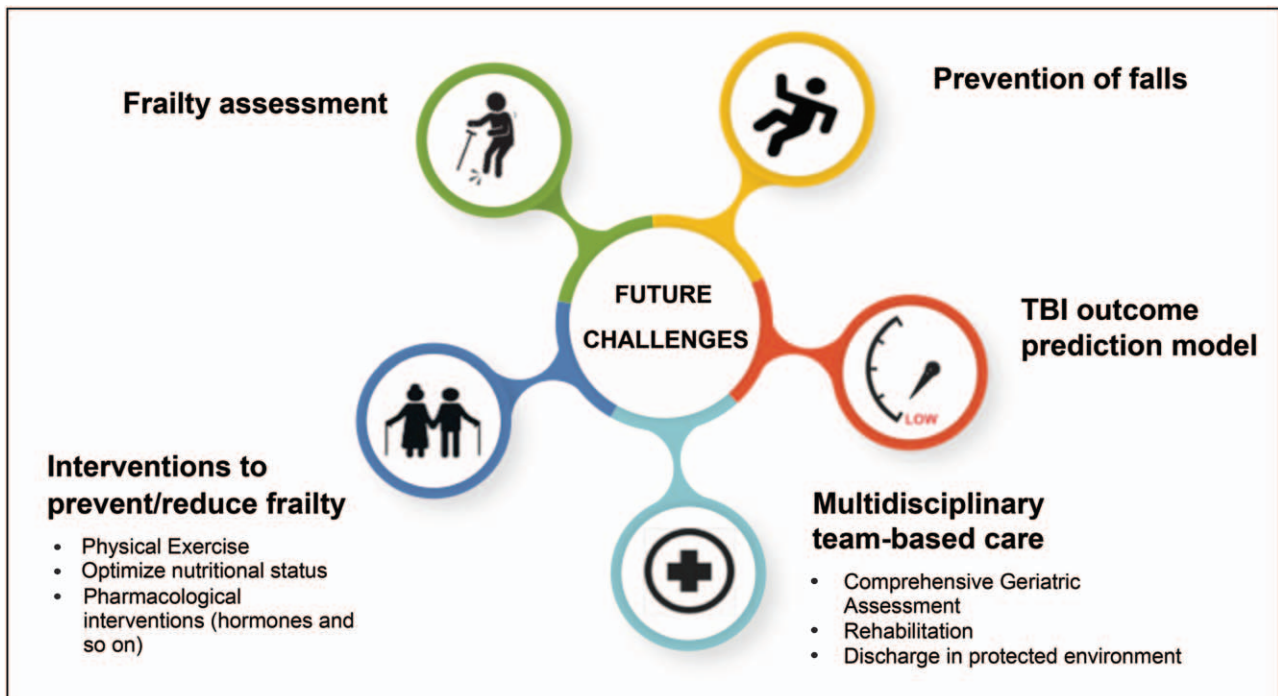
Frailty assessment

Prevention of falls

FUTURE CHALLENGES

TBI outcome prediction model

LOW

Interventions to prevent/reduce frailty

- Physical Exercise
- Optimize nutritional status
- Pharmacological interventions (hormones and so on)

Multidisciplinary team-based care

- Comprehensive Geriatric Assessment
- Rehabilitation
- Discharge in protected environment